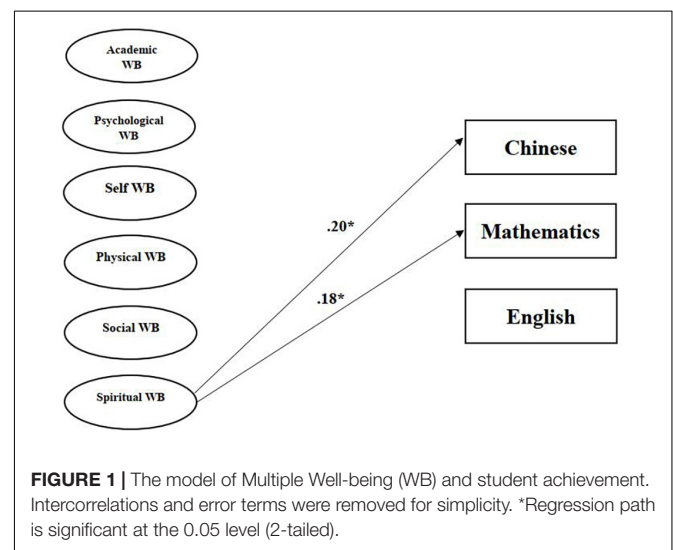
Academic WB

Psychological WB

Self WB

Physical WB

Social WB

Spiritual WB

.20*

.18*

Chinese

Mathematics

English

**FIGURE 1 |** The model of Multiple Well-being (WB) and student achievement. Intercorrelations and error terms were removed for simplicity. *Regression path is significant at the 0.05 level (2-tailed).